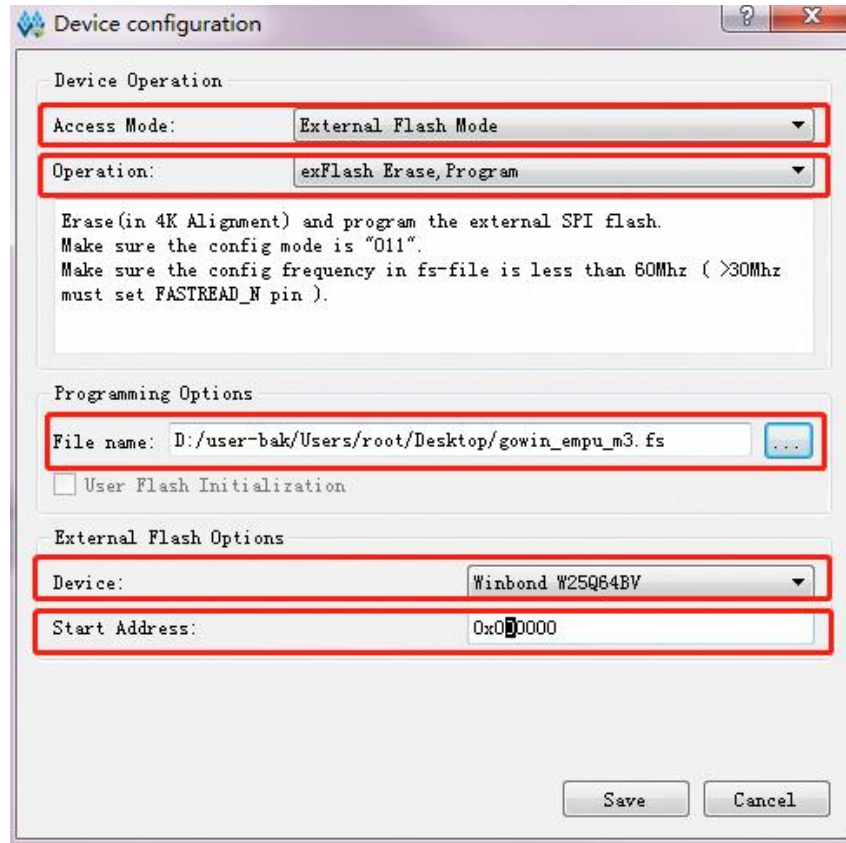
Device configuration

?

X

Device Operation

Access Mode: External Flash Mode

Operation: exFlash Erase, Program

Erase(in 4K Alignment) and program the external SPI flash.
Make sure the config mode is "011".
Make sure the config frequency in fs-file is less than 60Mhz ( >30Mhz must set FASTREAD_N pin ).

Programming Options

File name: D:/user-bak/Users/root/Desktop/gowin_empu_m3.fs ...

User Flash Initialization

External Flash Options

Device: Winbond W25Q64BV

Start Address: 0x000000

Save Cancel